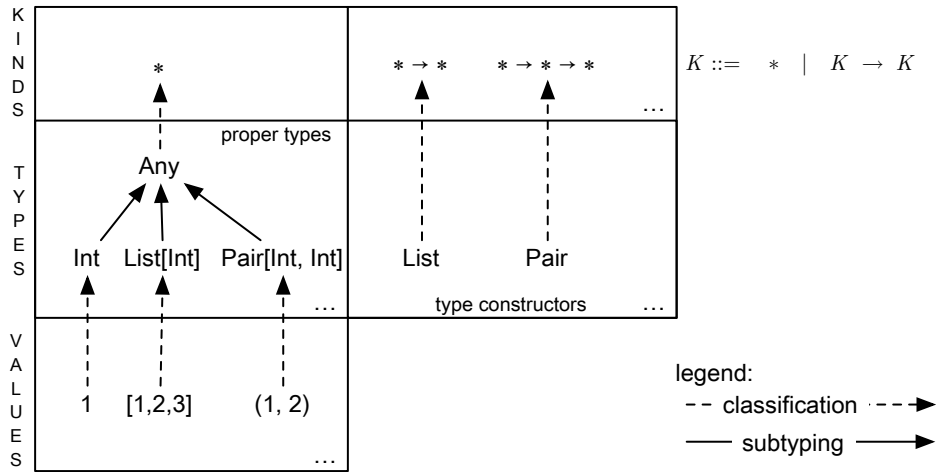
K
I
N
D
S

$*$

$* \to *$ $* \to * \to *$

…

$K ::= \ * \ | \ K \to K$

T
Y
P
E
S

proper types

Any

Int List[Int] Pair[Int, Int]

…

List Pair

type constructors …

V
A
L
U
E
S

1 [1,2,3] (1, 2)

…

legend:
classification
subtyping